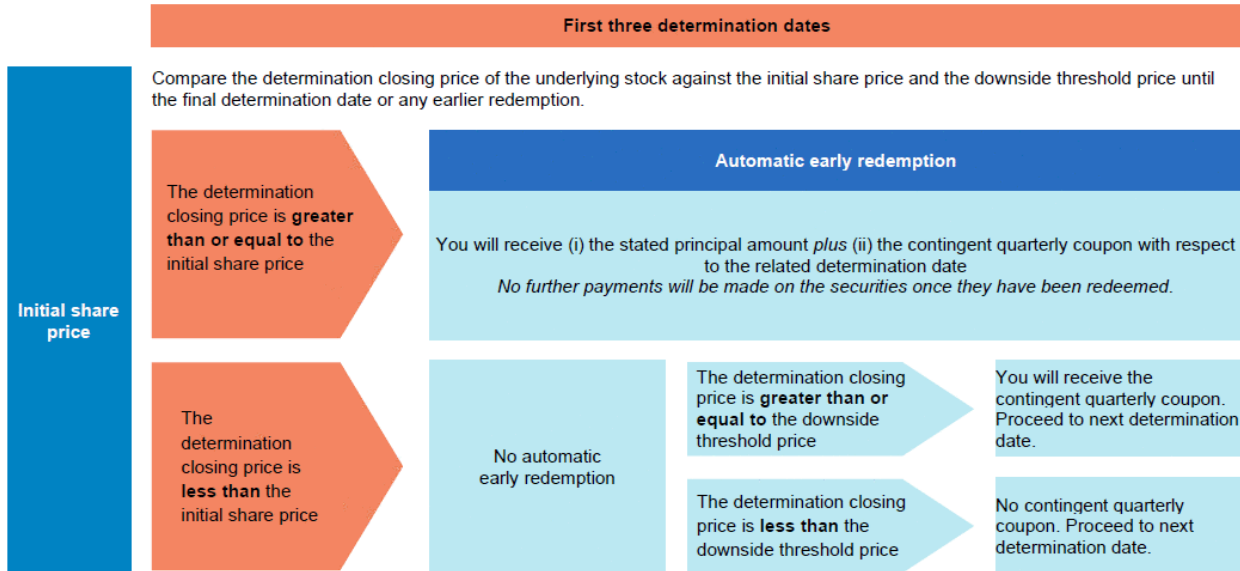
First three determination dates

Initial share price

Compare the determination closing price of the underlying stock against the initial share price and the downside threshold price until the final determination date or any earlier redemption.

The determination closing price is **greater than or equal to** the initial share price

Automatic early redemption

You will receive (i) the stated principal amount *plus* (ii) the contingent quarterly coupon with respect to the related determination date
*No further payments will be made on the securities once they have been redeemed.*

The determination closing price is **less than** the initial share price

No automatic early redemption

The determination closing price is **greater than or equal to** the downside threshold price

You will receive the contingent quarterly coupon. Proceed to next determination date.

The determination closing price is **less than** the downside threshold price

No contingent quarterly coupon. Proceed to next determination date.